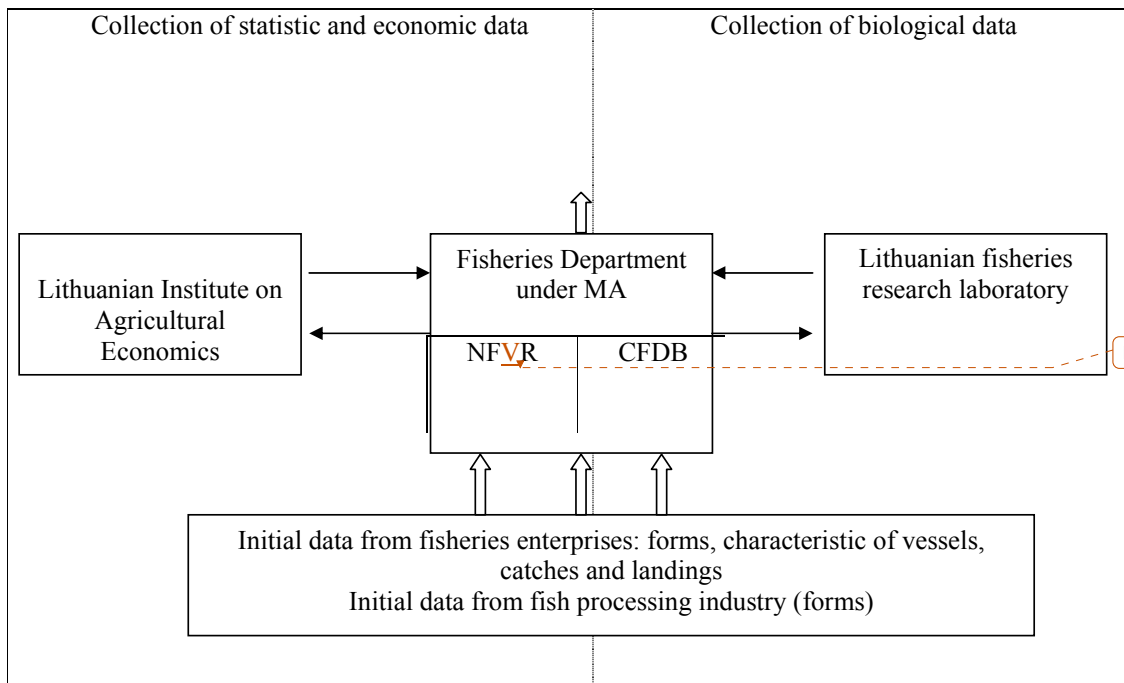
Collection of statistic and economic data

Collection of biological data

Lithuanian Institute on Agricultural Economics

Fisheries Department under MA

NFVR

CFDB

Lithuanian fisheries research laboratory

Initial data from fisheries enterprises: forms, characteristic of vessels, catches and landings
Initial data from fish processing industry (forms)